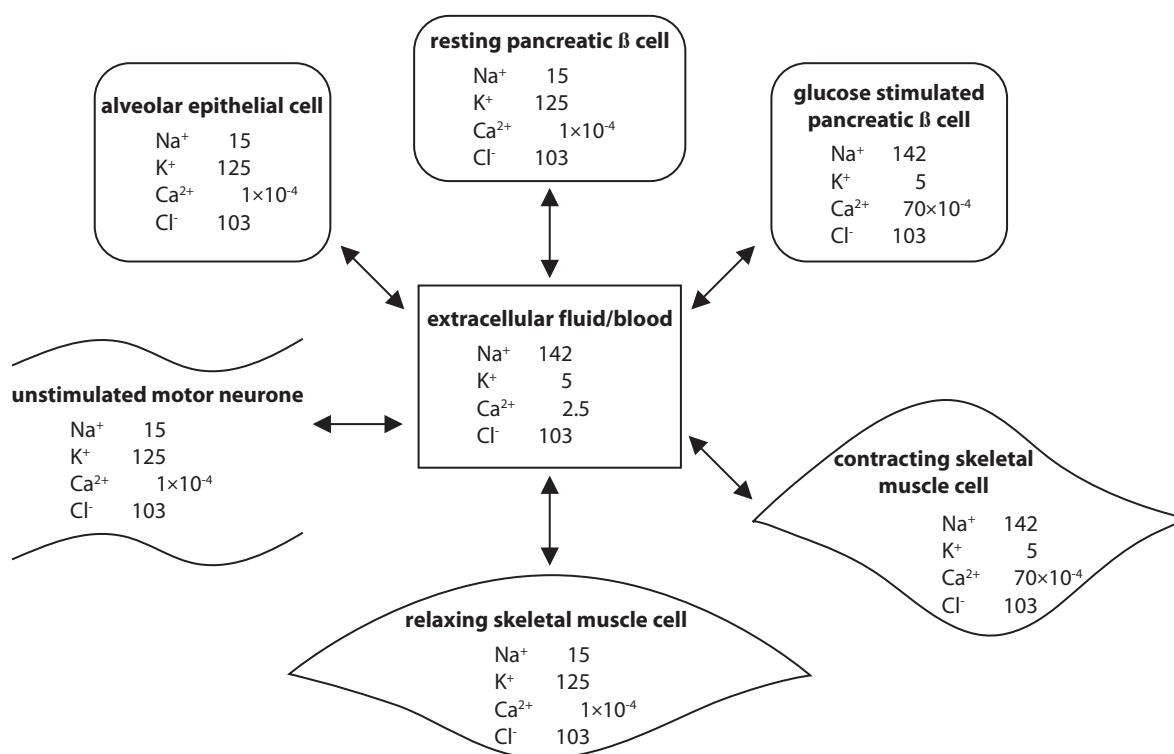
resting pancreatic ß cell
$Na^+$ 15
$K^+$ 125
$Ca^{2+}$ $1\times10^{-4}$
$Cl^-$ 103

alveolar epithelial cell
$Na^+$ 15
$K^+$ 125
$Ca^{2+}$ $1\times10^{-4}$
$Cl^-$ 103

glucose stimulated pancreatic ß cell
$Na^+$ 142
$K^+$ 5
$Ca^{2+}$ $70\times10^{-4}$
$Cl^-$ 103

extracellular fluid/blood
$Na^+$ 142
$K^+$ 5
$Ca^{2+}$ 2.5
$Cl^-$ 103

unstimulated motor neurone
$Na^+$ 15
$K^+$ 125
$Ca^{2+}$ $1\times10^{-4}$
$Cl^-$ 103

contracting skeletal muscle cell
$Na^+$ 142
$K^+$ 5
$Ca^{2+}$ $70\times10^{-4}$
$Cl^-$ 103

relaxing skeletal muscle cell
$Na^+$ 15
$K^+$ 125
$Ca^{2+}$ $1\times10^{-4}$
$Cl^-$ 103